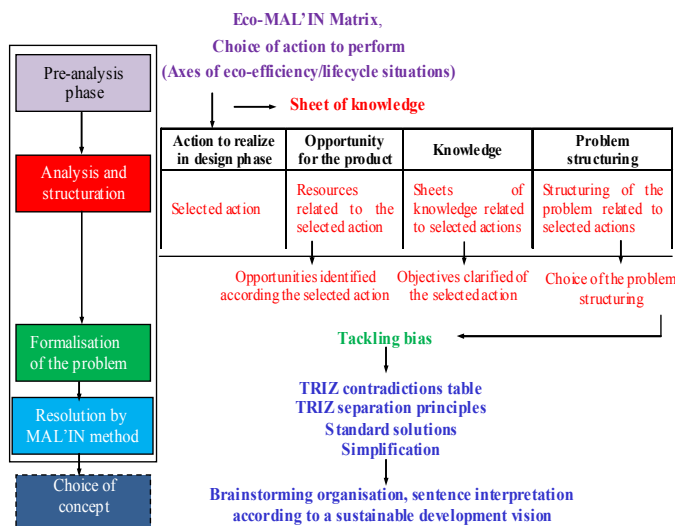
Eco-MAL'IN Matrix,
Choice of action to perform
(Axes of eco-efficiency/lifecycle situations)

Sheet of knowledge

Pre-analysis phase

Analysis and structuration

| Action to realize in design phase | Opportunity for the product | Knowledge | Problem structuring |
|---|---|---|---|
| Selected action | Resources related to the selected action | Sheets of knowledge related to selected actions | Structuring of the problem related to selected actions |

Opportunities identified according the selected action

Objectives clarified of the selected action

Choice of the problem structuring

Tackling bias

Formalisation of the problem

Resolution by MAL'IN method

TRIZ contradictions table
TRIZ separation principles
Standard solutions
Simplification

Choice of concept

Brainstorming organisation, sentence interpretation according to a sustainable development vision